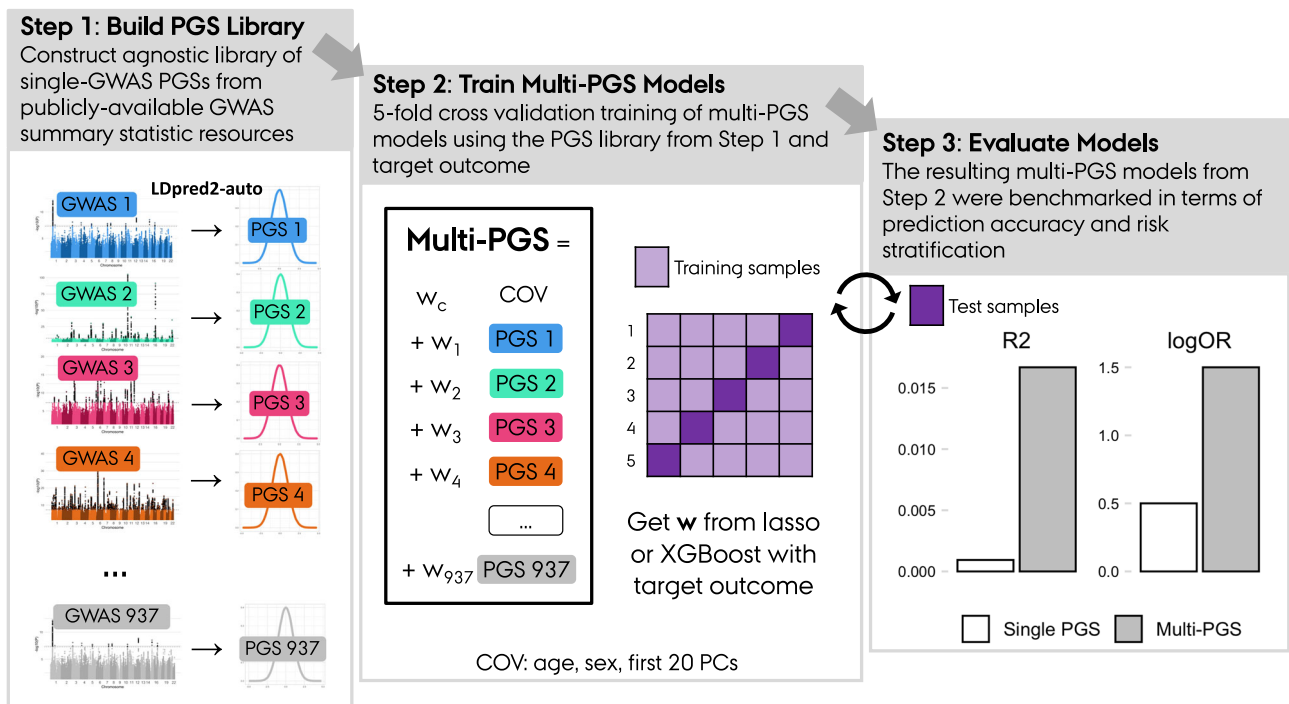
**Step 1: Build PGS Library**
Construct agnostic library of single-GWAS PGSs from publicly-available GWAS summary statistic resources

LDpred2-auto

GWAS 1 → PGS 1
GWAS 2 → PGS 2
GWAS 3 → PGS 3
GWAS 4 → PGS 4
...
GWAS 937 → PGS 937

**Step 2: Train Multi-PGS Models**
5-fold cross validation training of multi-PGS models using the PGS library from Step 1 and target outcome

**Multi-PGS** =
$w_c$ COV
$+ w_1$ PGS 1
$+ w_2$ PGS 2
$+ w_3$ PGS 3
$+ w_4$ PGS 4
...
$+ w_{937}$ PGS 937

Training samples
Test samples

1
2
3
4
5

Get **w** from lasso or XGBoost with target outcome

COV: age, sex, first 20 PCs

**Step 3: Evaluate Models**
The resulting multi-PGS models from Step 2 were benchmarked in terms of prediction accuracy and risk stratification

R2
0.015
0.010
0.005
0.000

logOR
1.5
1.0
0.5
0.0

Single PGS
Multi-PGS